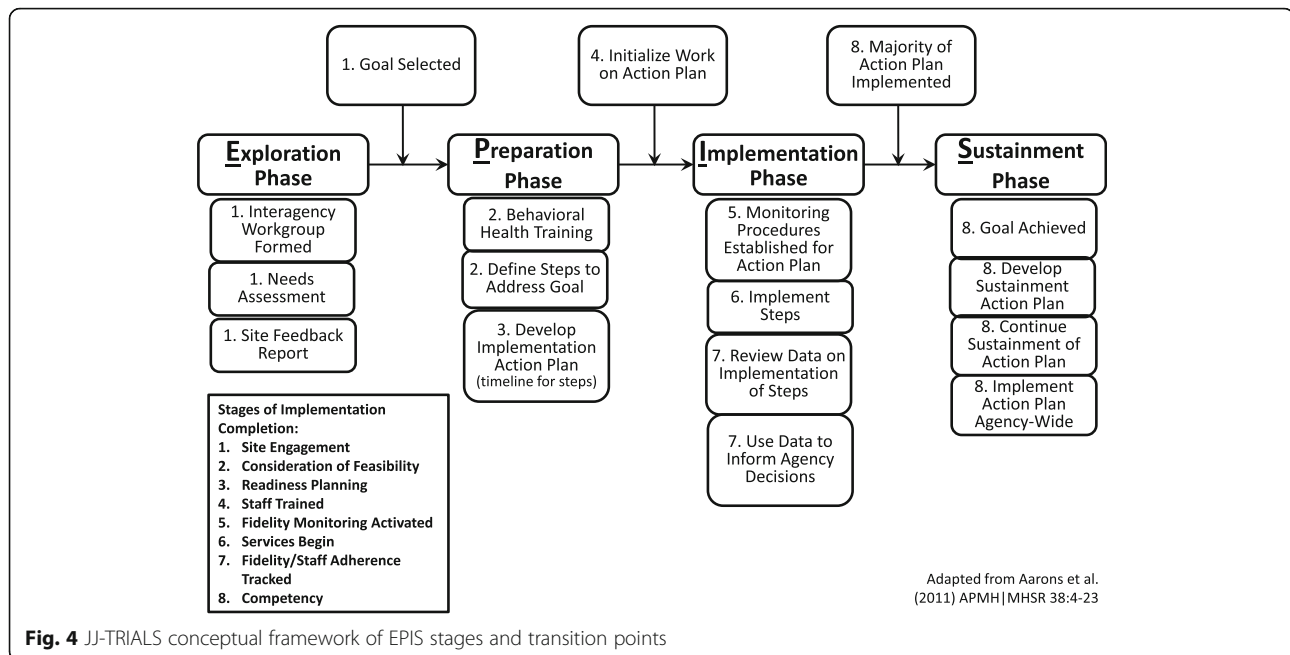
1. Goal Selected

4. Initialize Work on Action Plan

8. Majority of Action Plan Implemented

Exploration Phase

1. Interagency Workgroup Formed

1. Needs Assessment

1. Site Feedback Report

Preparation Phase

2. Behavioral Health Training

2. Define Steps to Address Goal

3. Develop Implementation Action Plan (timeline for steps)

Implementation Phase

5. Monitoring Procedures Established for Action Plan

6. Implement Steps

7. Review Data on Implementation of Steps

7. Use Data to Inform Agency Decisions

Sustainment Phase

8. Goal Achieved

8. Develop Sustainment Action Plan

8. Continue Sustainment of Action Plan

8. Implement Action Plan Agency-Wide

Stages of Implementation Completion:
1. Site Engagement
2. Consideration of Feasibility
3. Readiness Planning
4. Staff Trained
5. Fidelity Monitoring Activated
6. Services Begin
7. Fidelity/Staff Adherence Tracked
8. Competency

Adapted from Aarons et al. (2011) APMH|MHSR 38:4-23

Fig. 4 JJ-TRIALS conceptual framework of EPIS stages and transition points